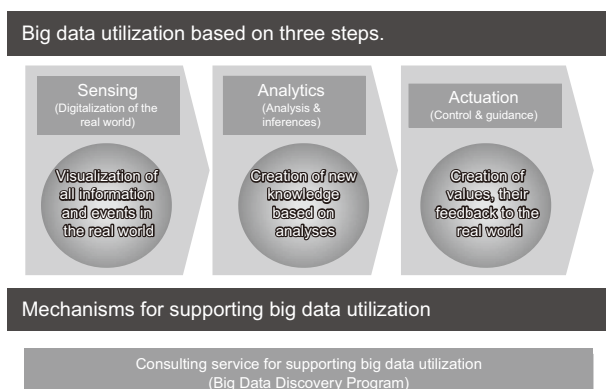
Big data utilization based on three steps.

Sensing
(Digitalization of the real world)

Visualization of all information and events in the real world

Analytics
(Analysis & inferences)

Creation of new knowledge based on analyses

Actuation
(Control & guidance)

Creation of values, their feedback to the real world

Mechanisms for supporting big data utilization

Consulting service for supporting big data utilization
(Big Data Discovery Program)